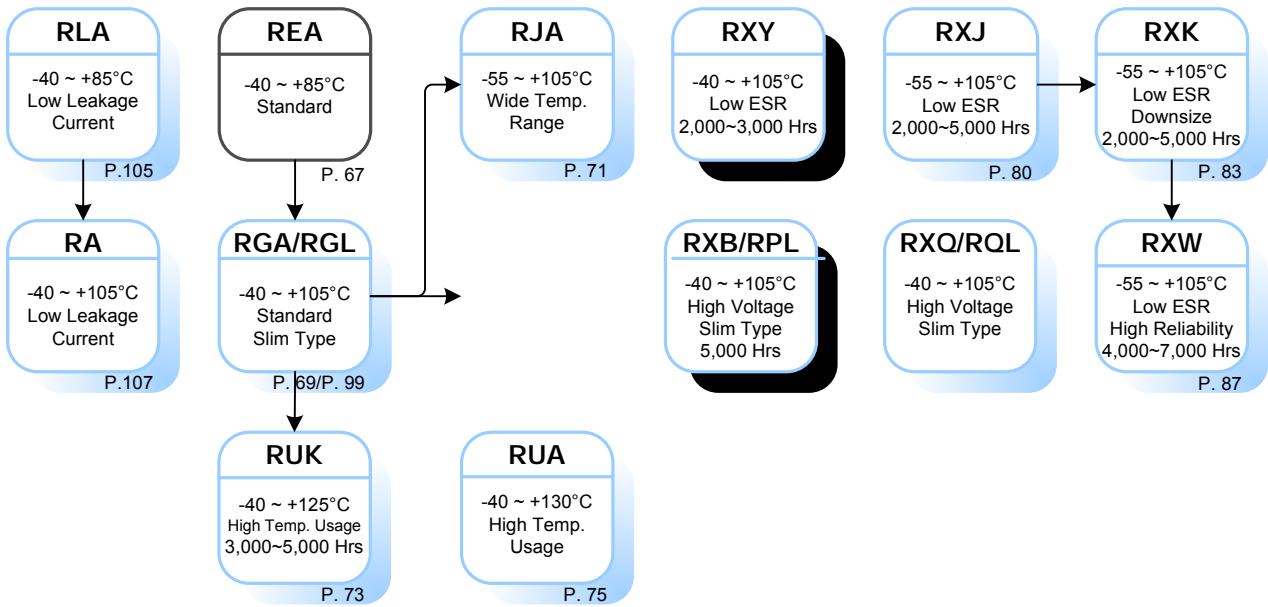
RLA
-40 ~ +85°C
Low Leakage Current
P.105

REA
-40 ~ +85°C
Standard
P. 67

RJA
-55 ~ +105°C
Wide Temp. Range
P. 71

RXY
-40 ~ +105°C
Low ESR
2,000~3,000 Hrs

RXJ
-55 ~ +105°C
Low ESR
2,000~5,000 Hrs
P. 80

RXK
-55 ~ +105°C
Low ESR
Downsize
2,000~5,000 Hrs
P. 83

RA
-40 ~ +105°C
Low Leakage Current
P.107

RGA/RGL
-40 ~ +105°C
Standard
Slim Type
P. 69/P. 99

RXB/RPL
-40 ~ +105°C
High Voltage
Slim Type
5,000 Hrs

RXQ/RQL
-40 ~ +105°C
High Voltage
Slim Type

RXW
-55 ~ +105°C
Low ESR
High Reliability
4,000~7,000 Hrs
P. 87

RUK
-40 ~ +125°C
High Temp. Usage
3,000~5,000 Hrs
P. 73

RUA
-40 ~ +130°C
High Temp. Usage
P. 75